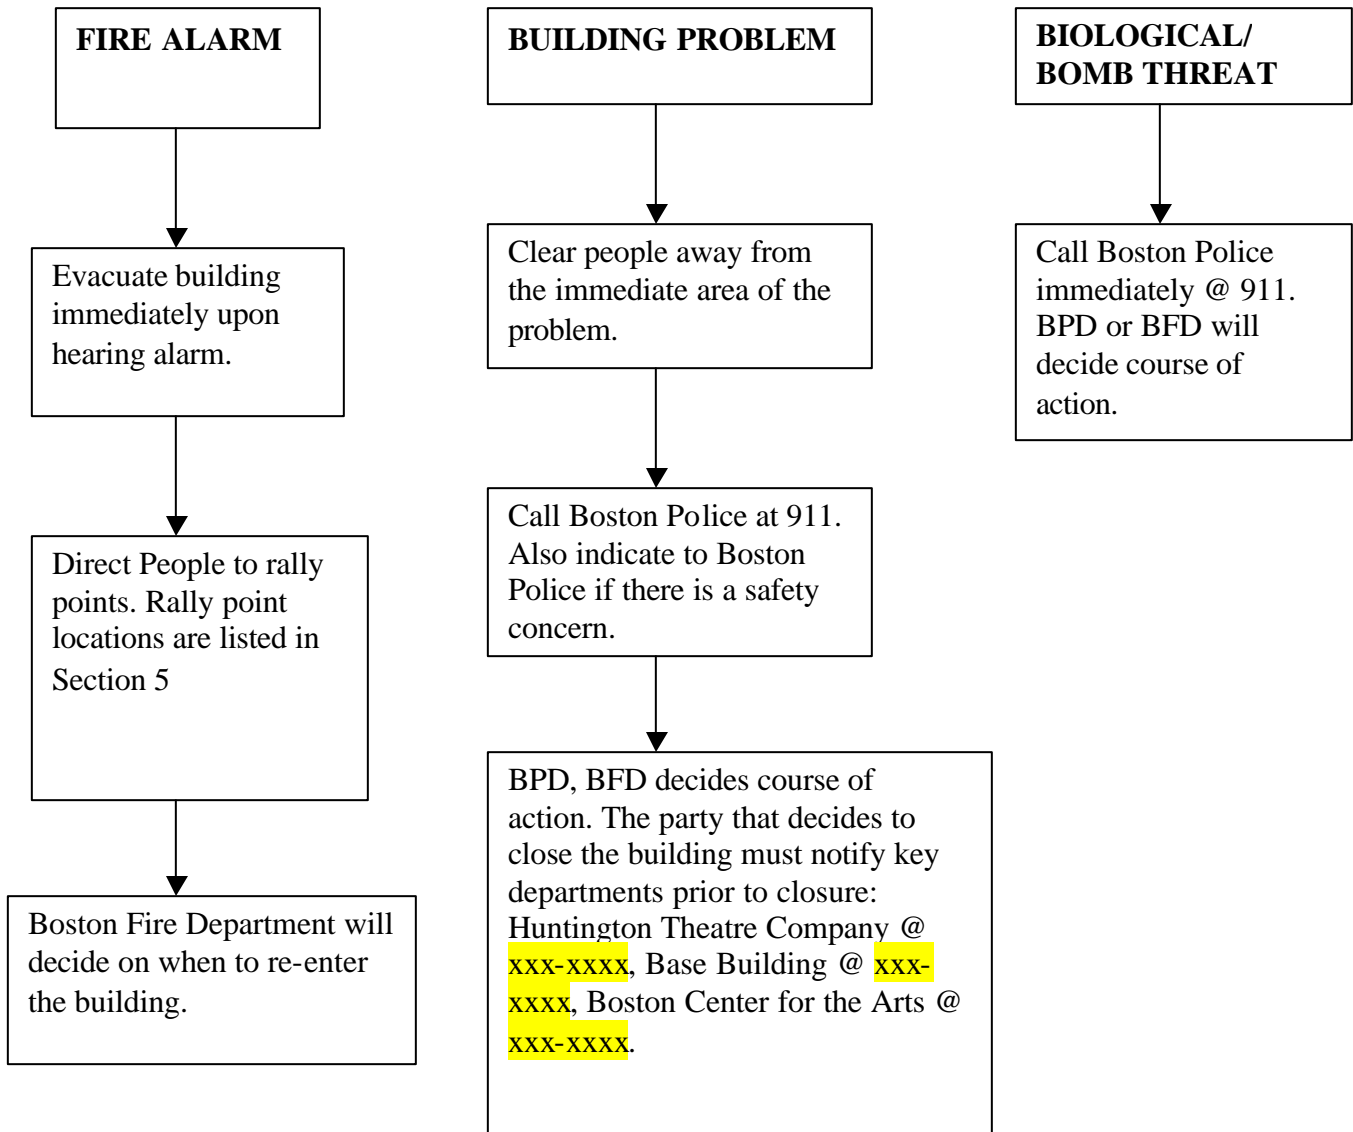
FIRE ALARM

Evacuate building immediately upon hearing alarm.

Direct People to rally points. Rally point locations are listed in Section 5

Boston Fire Department will decide on when to re-enter the building.

BUILDING PROBLEM

Clear people away from the immediate area of the problem.

Call Boston Police at 911. Also indicate to Boston Police if there is a safety concern.

BPD, BFD decides course of action. The party that decides to close the building must notify key departments prior to closure: Huntington Theatre Company @ xxx-xxxx, Base Building @ xxx-xxxx, Boston Center for the Arts @ xxx-xxxx.

BIOLOGICAL/ BOMB THREAT

Call Boston Police immediately @ 911. BPD or BFD will decide course of action.